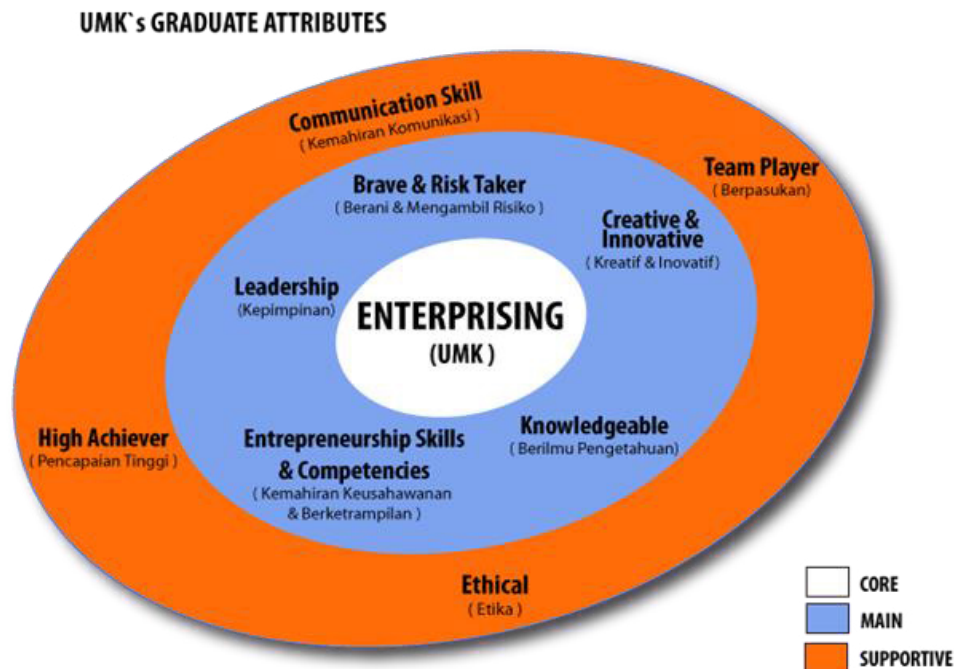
UMK`s GRADUATE ATTRIBUTES

Communication Skill
( Kemahiran Komunikasi )

Team Player
( Berpasukan)

Brave & Risk Taker
( Berani & Mengambil Risiko )

Creative & Innovative
( Kreatif & Inovatif)

Leadership
(Kepimpinan)

ENTERPRISING
(UMK )

Knowledgeable
( Berilmu Pengetahuan)

High Achiever
( Pencapaian Tinggi )

Entrepreneurship Skills & Competencies
( Kemahiran Keusahawanan & Berketrampilan )

Ethical
( Etika )

CORE
MAIN
SUPPORTIVE